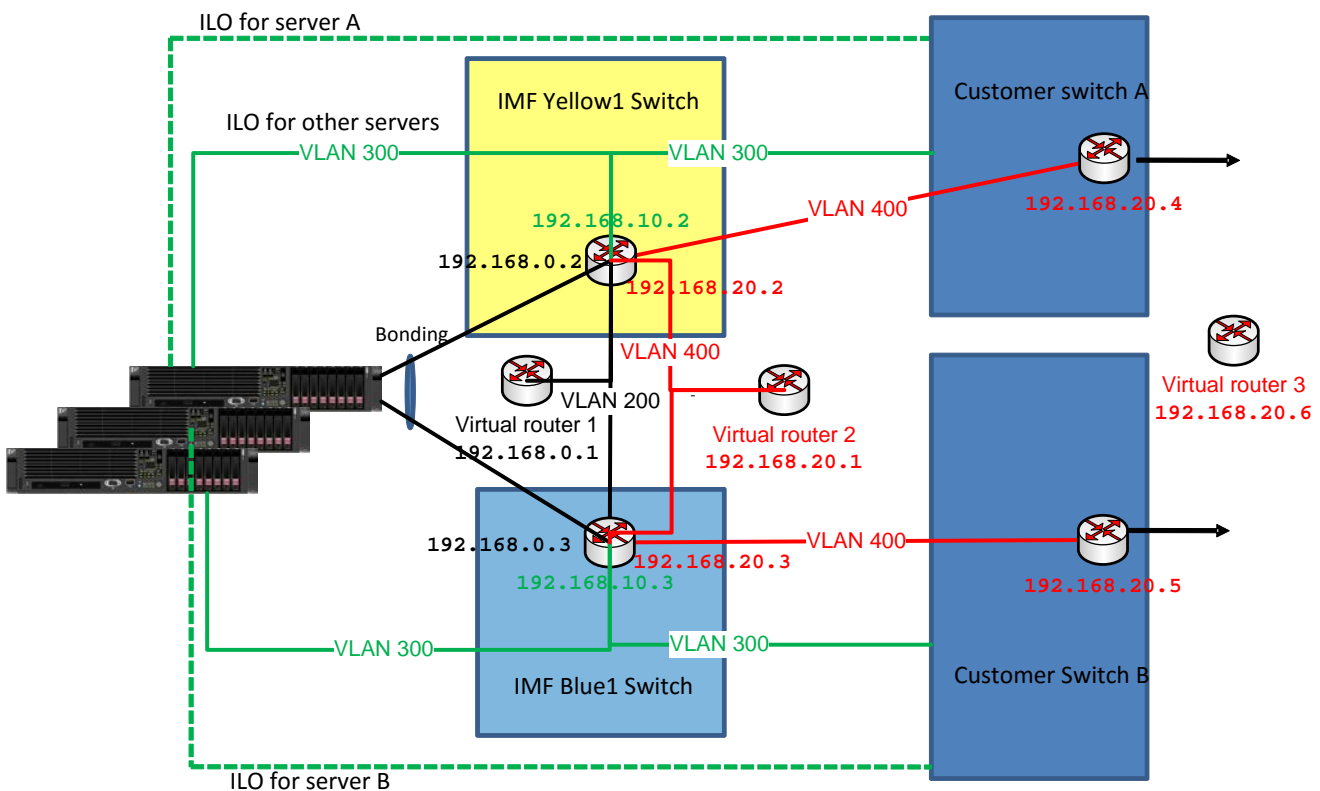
ILO for server A

IMF Yellow1 Switch

Customer switch A

ILO for other servers

VLAN 300

VLAN 300

192.168.10.2

VLAN 400

192.168.20.4

192.168.0.2

192.168.20.2

Bonding

VLAN 400

Virtual router 3

192.168.20.6

VLAN 200

Virtual router 1

Virtual router 2

192.168.0.1

192.168.20.1

192.168.0.3

VLAN 400

192.168.20.3

192.168.10.3

192.168.20.5

VLAN 300

VLAN 300

IMF Blue1 Switch

Customer Switch B

ILO for server B